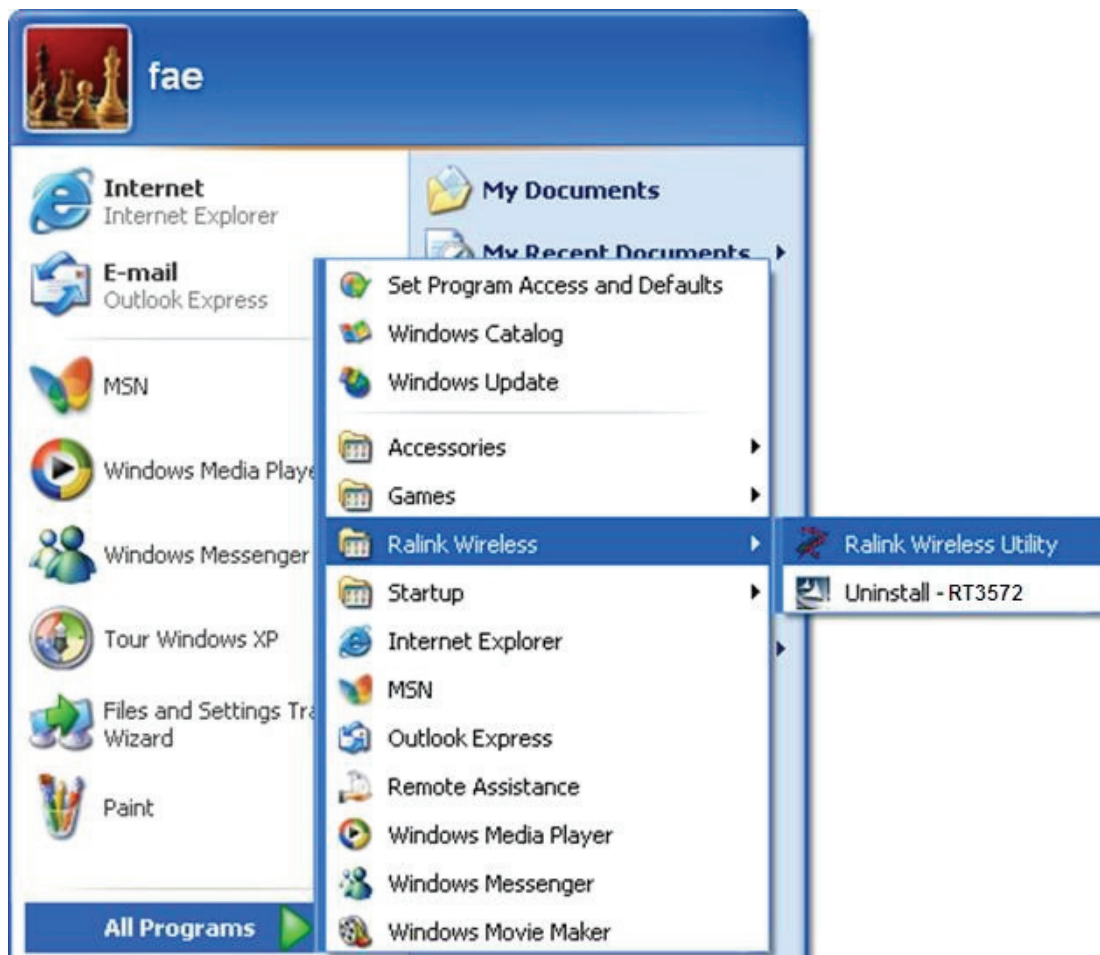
fae

Internet
Internet Explorer

E-mail
Outlook Express

MSN

Windows Media Playe

Windows Messenger

Tour Windows XP

Files and Settings Tra
Wizard

Paint

All Programs

My Documents

My Recent Documents

Set Program Access and Defaults
Windows Catalog
Windows Update
Accessories
Games
Ralink Wireless
Startup
Internet Explorer
MSN
Outlook Express
Remote Assistance
Windows Media Player
Windows Messenger
Windows Movie Maker

Ralink Wireless Utility
Uninstall - RT3572